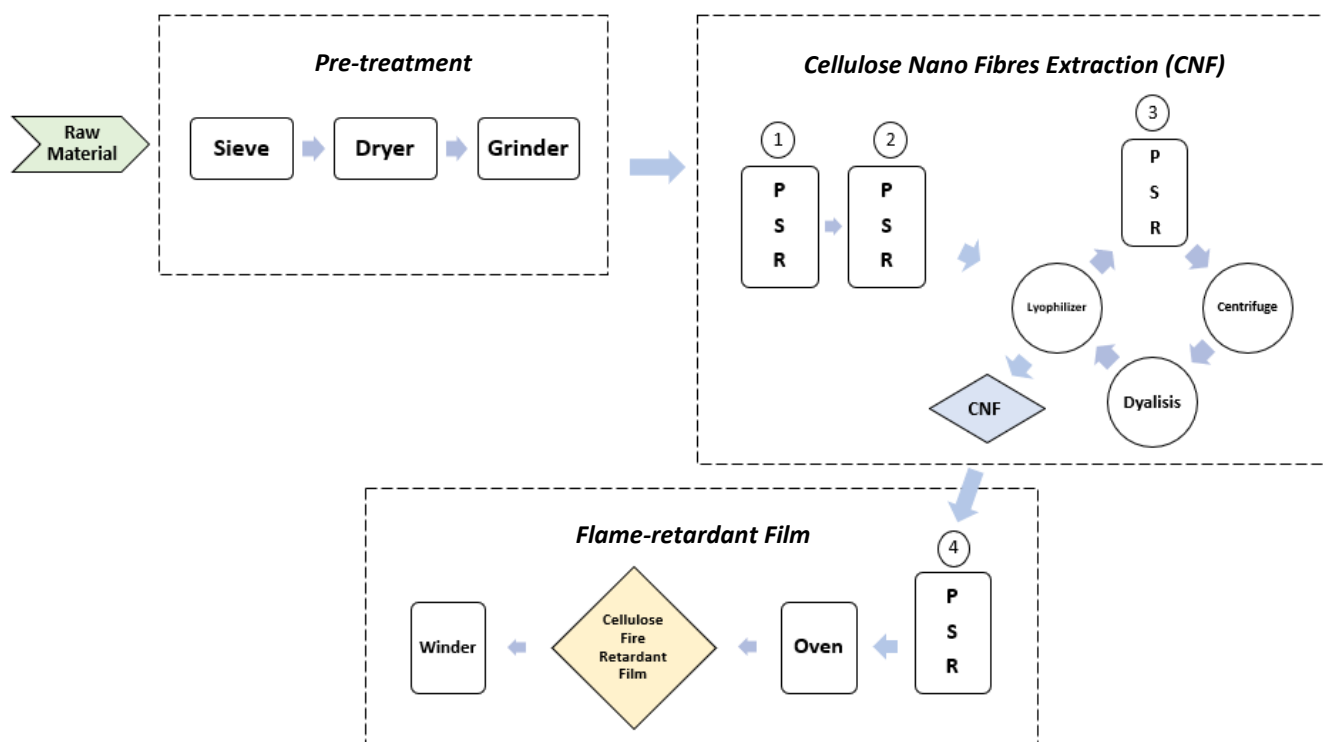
Raw Material

Pre-treatment

Sieve

Dryer

Grinder

Cellulose Nano Fibres Extraction (CNF)

1
P
S
R

2
P
S
R

3
P
S
R

Lyophilizer

Centrifuge

Dyalisis

CNF

Flame-retardant Film

4
P
S
R

Oven

Cellulose Fire Retardant Film

Winder